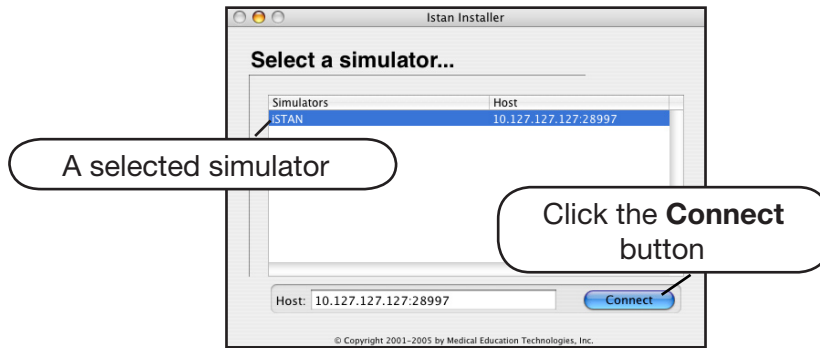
Istan Installer

Select a simulator...

| Simulators | Host |
|---|---|
| iSTAN | 10.127.127.127:28997 |

A selected simulator

Click the **Connect** button

Host: 10.127.127.127:28997

Connect

© Copyright 2001–2005 by Medical Education Technologies, Inc.